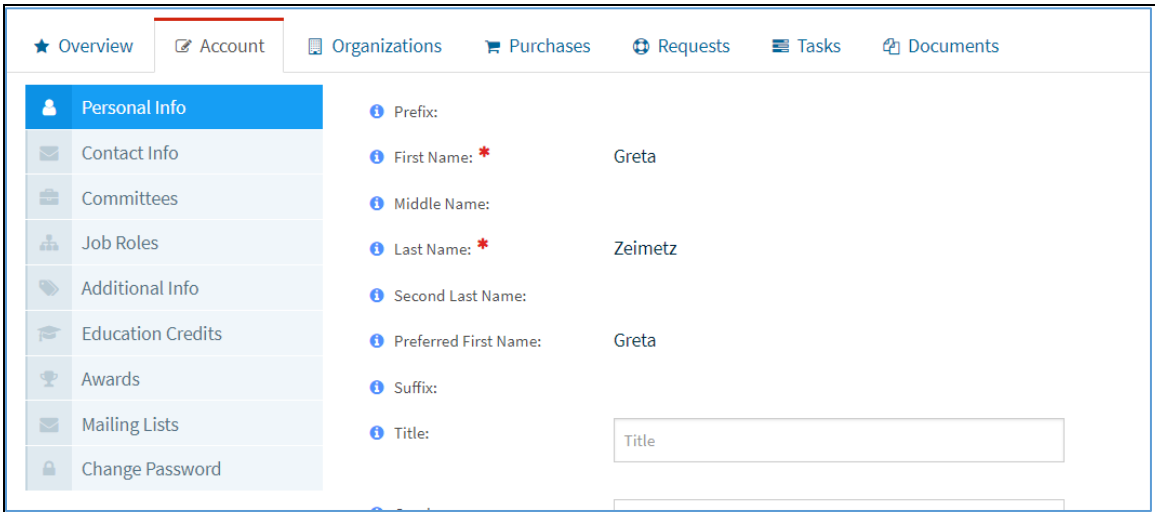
Overview Account Organizations Purchases Requests Tasks Documents

Personal Info
Contact Info
Committees
Job Roles
Additional Info
Education Credits
Awards
Mailing Lists
Change Password

Prefix:

First Name: * Greta

Middle Name:

Last Name: * Zeimetz

Second Last Name:

Preferred First Name: Greta

Suffix:

Title: Title

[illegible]